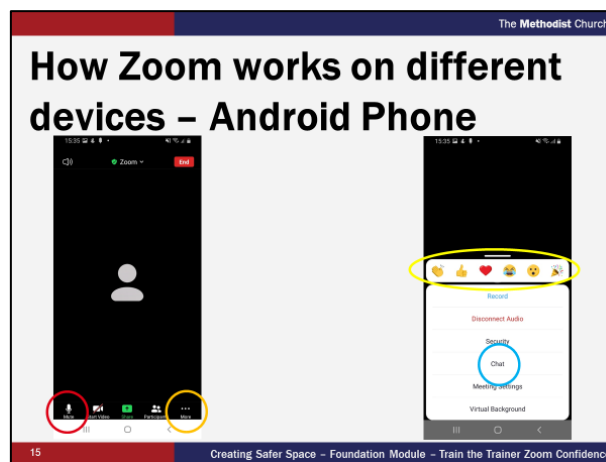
The Methodist Church

How Zoom works on different devices – Android Phone

15:35

Zoom

End

Mute

Start Video

Share

Participants

More

15:35

Record

Disconnect Audio

Security

Chat

Meeting Settings

Virtual Background

15

Creating Safer Space – Foundation Module – Train the Trainer Zoom Confidence